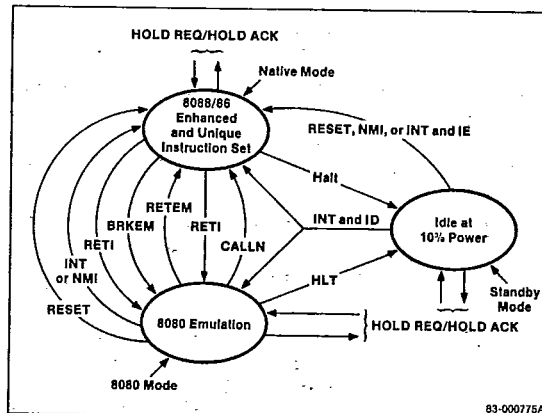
HOLD REQ/HOLD ACK

Native Mode

8088/86 Enhanced and Unique Instruction Set

RESET, NMI, or INT and IE

Halt

Idle at 10% Power

INT and ID

HLT

Standby Mode

RETEM

RETI

CALLN

BRKEM

RETI

INT or NMI

RESET

8080 Emulation

HOLD REQ/HOLD ACK

8080 Mode

83-000775A